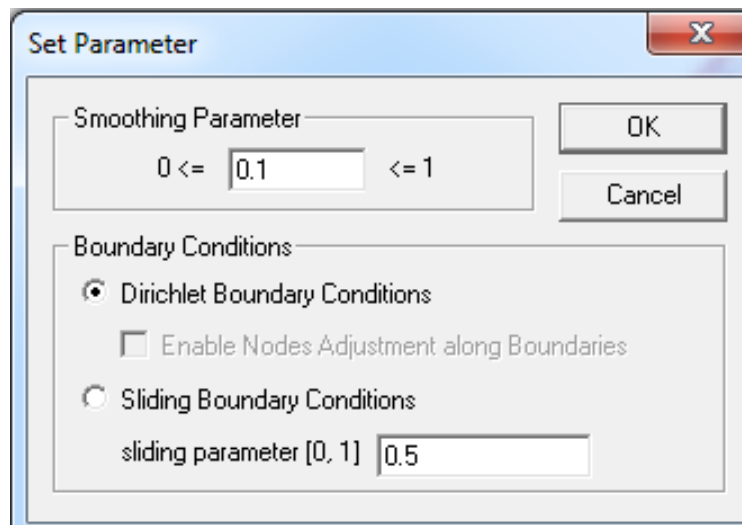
Set Parameter

X

Smoothing Parameter

0 <= 0.1 <= 1

OK

Cancel

Boundary Conditions

Dirichlet Boundary Conditions

Enable Nodes Adjustment along Boundaries

Sliding Boundary Conditions

sliding parameter [0, 1] 0.5